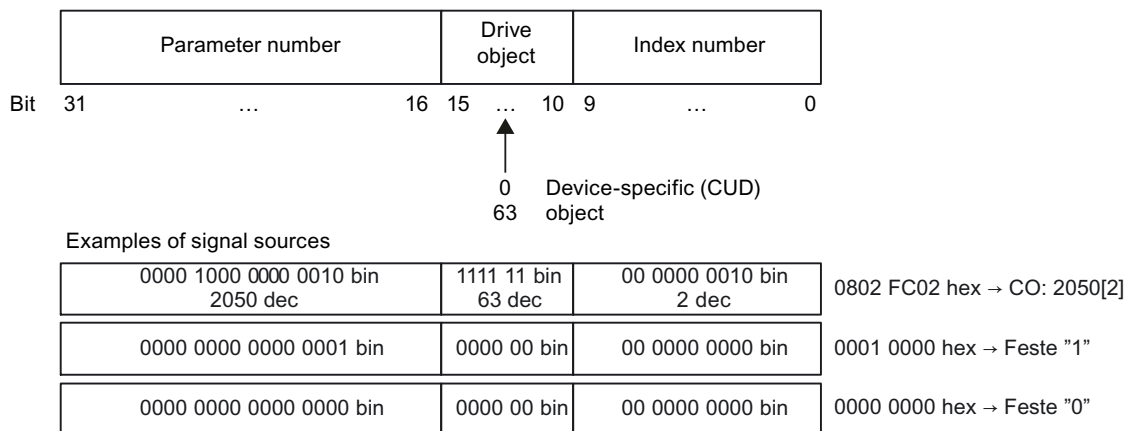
| Parameter number | Drive object | Index number |
|---|---|---|

Bit 31 … 16 15 … 10 9 … 0

0 Device-specific (CUD)
63 object

Examples of signal sources

| | | | |
|---|---|---|---|
| 0000 1000 0000 0010 bin 2050 dec | 1111 11 bin 63 dec | 00 0000 0010 bin 2 dec | 0802 FC02 hex → CO: 2050[2] |
| 0000 0000 0000 0001 bin | 0000 00 bin | 00 0000 0000 bin | 0001 0000 hex → Feste "1" |
| 0000 0000 0000 0000 bin | 0000 00 bin | 00 0000 0000 bin | 0000 0000 hex → Feste "0" |